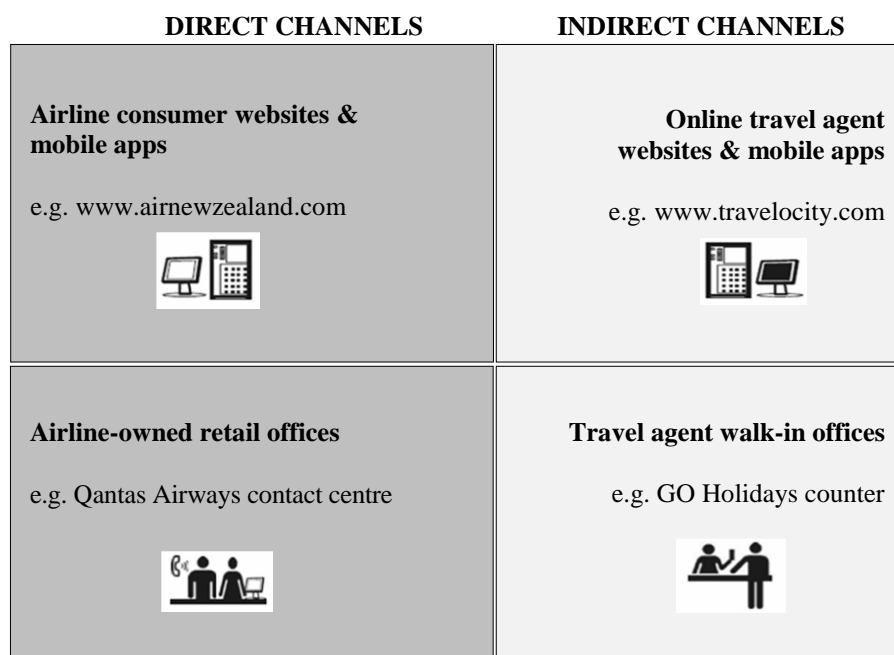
| DIRECT CHANNELS | INDIRECT CHANNELS |
|---|---|
| **Airline consumer websites & mobile apps**<br><br>e.g. www.airnewzealand.com | **Online travel agent websites & mobile apps**<br><br>e.g. www.travelocity.com |
| **Airline-owned retail offices**<br><br>e.g. Qantas Airways contact centre | **Travel agent walk-in offices**<br><br>e.g. GO Holidays counter |